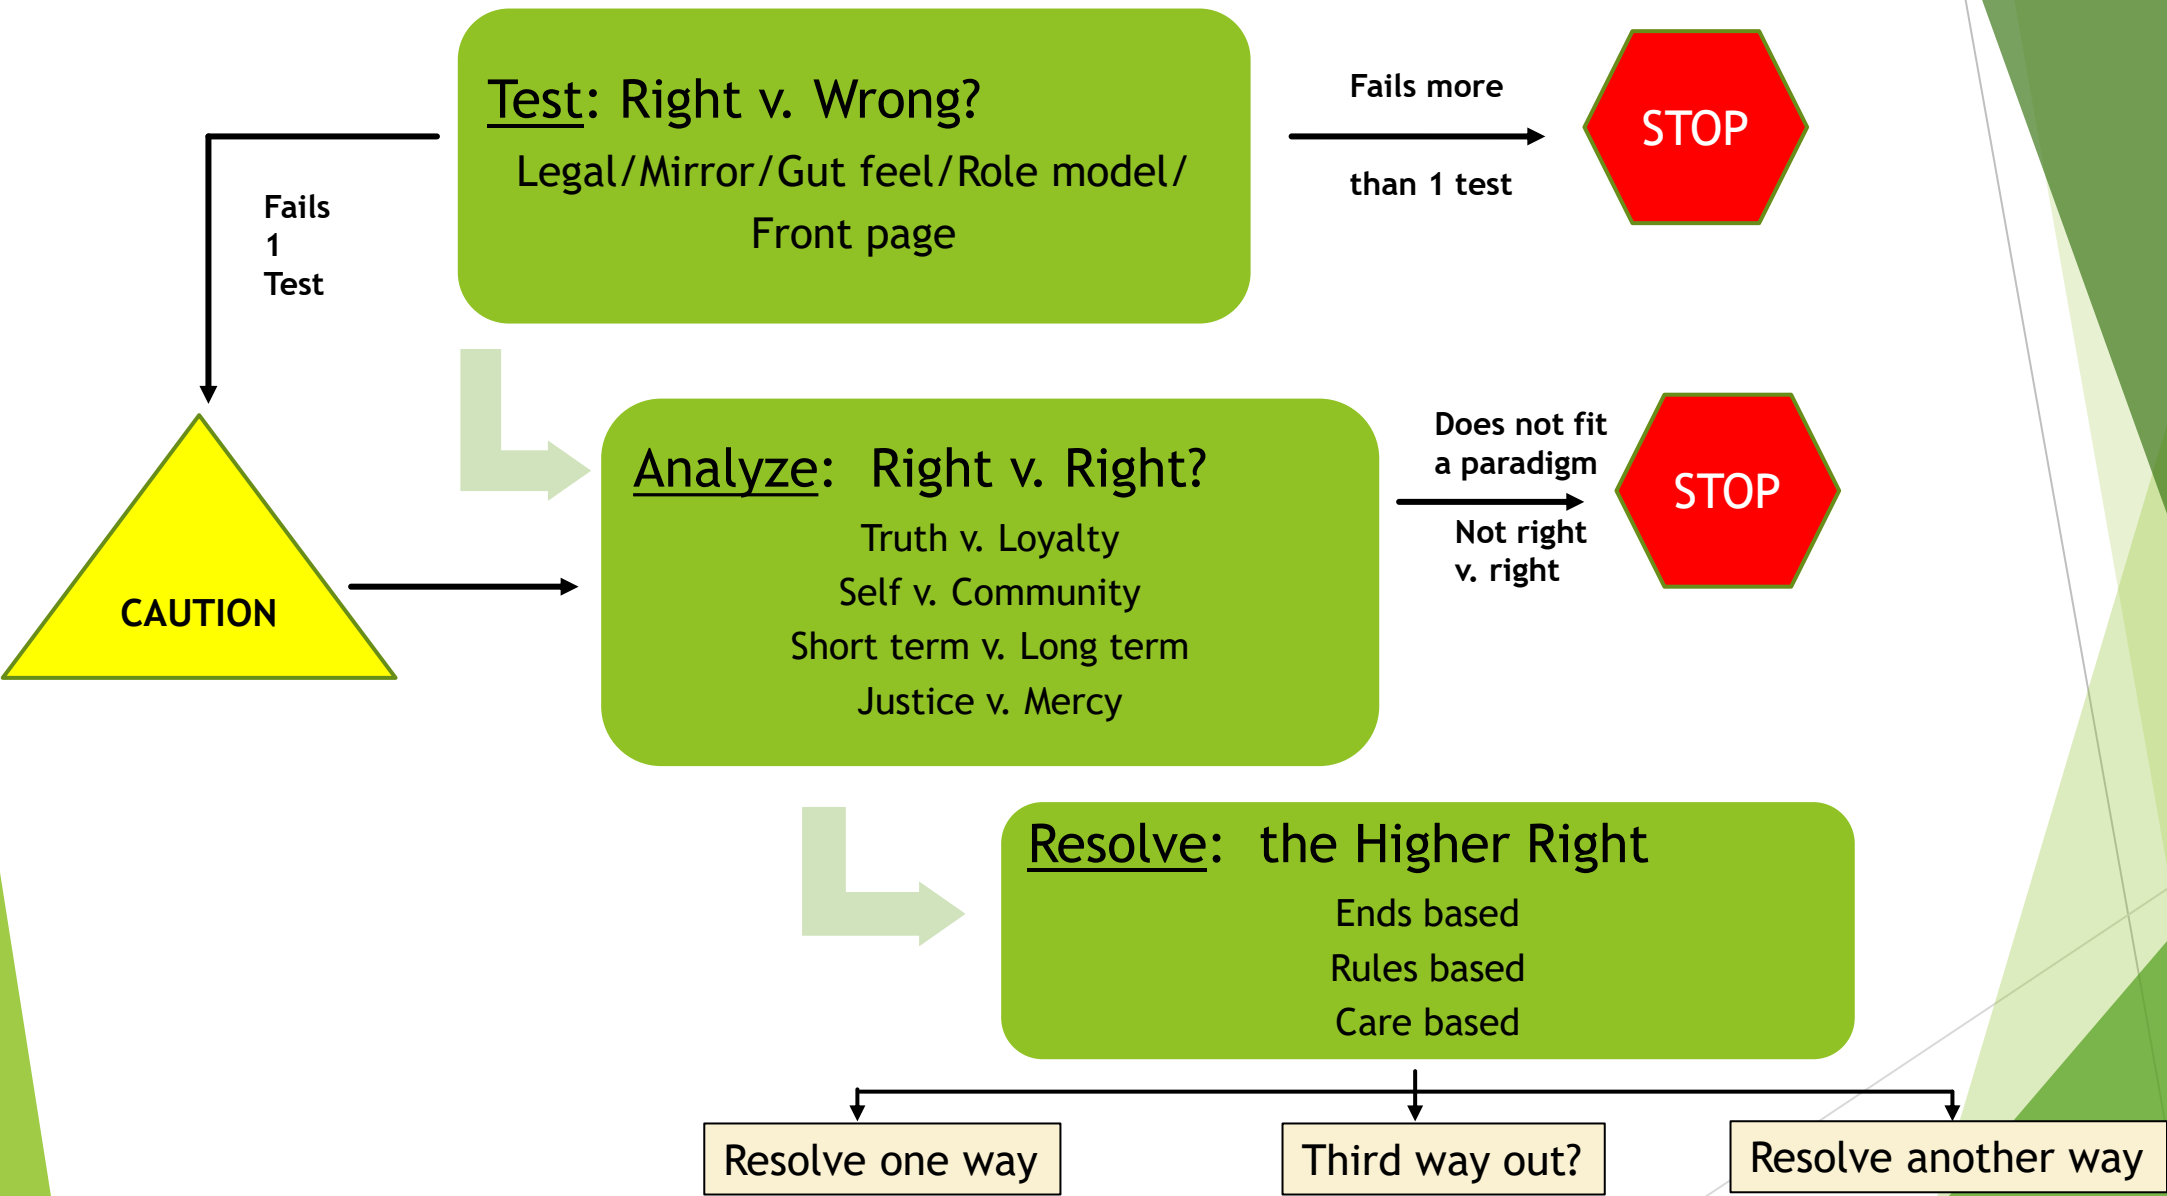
Test: Right v. Wrong?

Legal/Mirror/Gut feel/Role model/ Front page

Fails more

than 1 test

STOP

Fails 1 Test

CAUTION

Analyze: Right v. Right?

Truth v. Loyalty

Self v. Community

Short term v. Long term

Justice v. Mercy

Does not fit a paradigm

Not right v. right

STOP

Resolve: the Higher Right

Ends based

Rules based

Care based

Resolve one way

Third way out?

Resolve another way